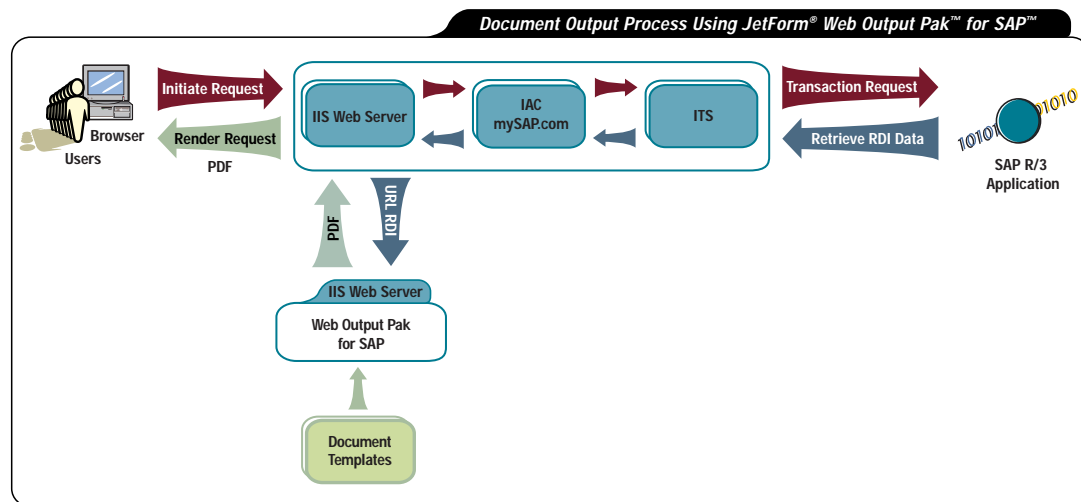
Document Output Process Using JetForm® Web Output Pak™ for SAP™

Browser Users

Initiate Request

Render Request

PDF

IIS Web Server

IAC mySAP.com

ITS

Transaction Request

Retrieve RDI Data

10101

01010

SAP R/3 Application

PDF

URL RDI

IIS Web Server

Web Output Pak for SAP

Document Templates